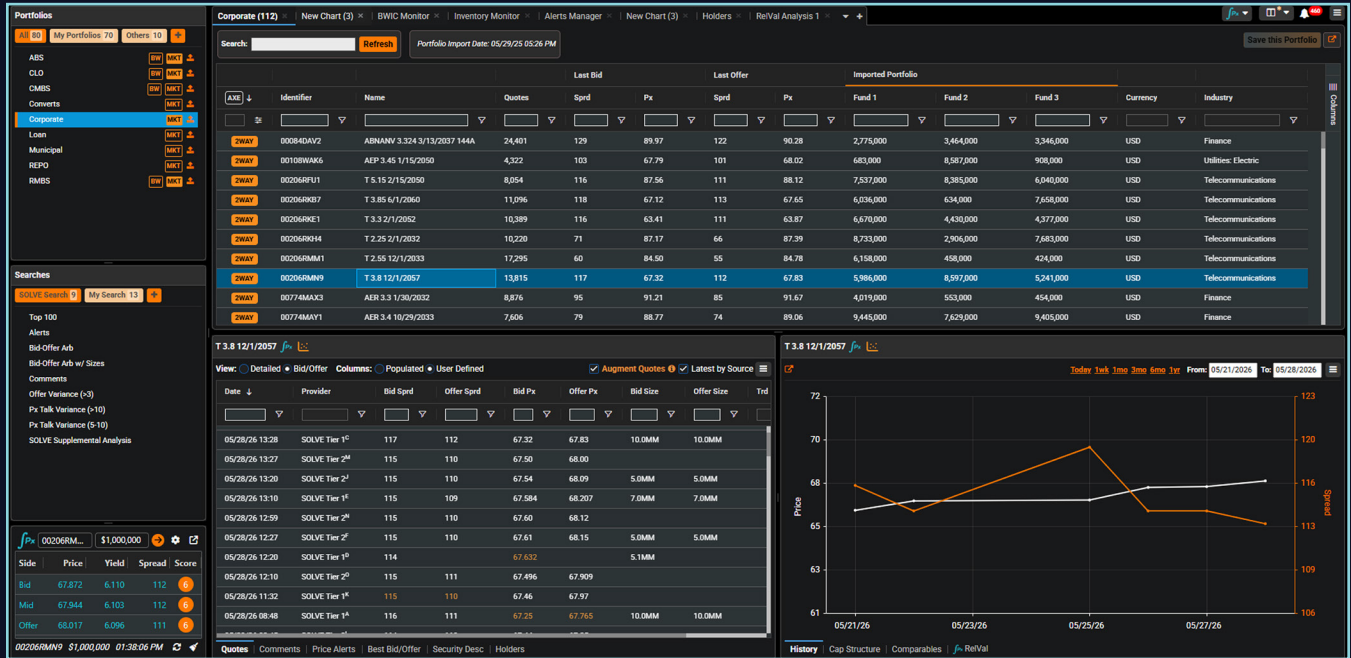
Portfolios

All 80 | My Portfolios 70 | Others 10 | +

ABS BW MKT
CLO BW MKT
CMBS BW MKT
Converts MKT
Corporate MKT
Loan MKT
Municipal MKT
REPO MKT
RMBS BW MKT

Searches

SOLVE Search 9 | My Search 13 | +

Top 100
Alerts
Bid-Offer Arb
Bid-Offer Arb w/ Sizes
Comments
Offer Variance (>3)
Px Talk Variance (>10)
Px Talk Variance (5-10)
SOLVE Supplemental Analysis

00206RM... | $1,000,000

| Side | Price | Yield | Spread | Score |
|---|---|---|---|---|
| Bid | 67.872 | 6.110 | 112 | 6 |
| Mid | 67.944 | 6.103 | 112 | 6 |
| Offer | 68.017 | 6.096 | 111 | 6 |

00206RMN9 $1,000,000 01:38:06 PM

Corporate (112) × | New Chart (3) × | BWIC Monitor × | Inventory Monitor × | Alerts Manager × | New Chart (3) × | Holders × | RelVal Analysis 1 × | +

Search: Refresh | Portfolio Import Date: 05/29/25 05:26 PM | Save this Portfolio

Columns

| AXE | Identifier | Name | Quotes | Last Bid Sprd | Last Bid Px | Last Offer Sprd | Last Offer Px | Imported Portfolio Fund 1 | Fund 2 | Fund 3 | Currency | Industry |
|---|---|---|---|---|---|---|---|---|---|---|---|---|
| 2WAY | 00084DAV2 | ABNANV 3.324 3/13/2037 144A | 24,401 | 129 | 89.97 | 122 | 90.28 | 2,775,000 | 3,464,000 | 3,346,000 | USD | Finance |
| 2WAY | 00108WAK6 | AEP 3.45 1/15/2050 | 4,322 | 103 | 67.79 | 101 | 68.02 | 683,000 | 8,587,000 | 908,000 | USD | Utilities: Electric |
| 2WAY | 00206RFU1 | T 5.15 2/15/2050 | 8,054 | 116 | 87.56 | 111 | 88.12 | 7,537,000 | 8,385,000 | 6,040,000 | USD | Telecommunications |
| 2WAY | 00206RKB7 | T 3.85 6/1/2060 | 11,096 | 118 | 67.12 | 113 | 67.65 | 6,036,000 | 634,000 | 7,658,000 | USD | Telecommunications |
| 2WAY | 00206RKE1 | T 3.3 2/1/2052 | 10,389 | 116 | 63.41 | 111 | 63.87 | 6,670,000 | 4,430,000 | 4,377,000 | USD | Telecommunications |
| 2WAY | 00206RKH4 | T 2.25 2/1/2032 | 10,220 | 71 | 87.17 | 66 | 87.39 | 8,733,000 | 2,906,000 | 7,683,000 | USD | Telecommunications |
| 2WAY | 00206RMM1 | T 2.55 12/1/2033 | 17,295 | 60 | 84.50 | 55 | 84.78 | 6,158,000 | 458,000 | 424,000 | USD | Telecommunications |
| 2WAY | 00206RMN9 | T 3.8 12/1/2057 | 13,815 | 117 | 67.32 | 112 | 67.83 | 5,986,000 | 8,597,000 | 5,241,000 | USD | Telecommunications |
| 2WAY | 00774MAX3 | AER 3.3 1/30/2032 | 8,876 | 95 | 91.21 | 85 | 91.67 | 4,019,000 | 553,000 | 454,000 | USD | Finance |
| 2WAY | 00774MAY1 | AER 3.4 10/29/2033 | 7,606 | 79 | 88.77 | 74 | 89.06 | 9,445,000 | 7,629,000 | 9,405,000 | USD | Finance |

T 3.8 12/1/2057

View: Detailed Bid/Offer Columns: Populated User Defined Augment Quotes Latest by Source

| Date | Provider | Bid Sprd | Offer Sprd | Bid Px | Offer Px | Bid Size | Offer Size | Trd |
|---|---|---|---|---|---|---|---|---|
| 05/28/26 13:28 | SOLVE Tier 1$^C$ | 117 | 112 | 67.32 | 67.83 | 10.0MM | 10.0MM | |
| 05/28/26 13:27 | SOLVE Tier 2$^M$ | 115 | 110 | 67.50 | 68.00 | | | |
| 05/28/26 13:20 | SOLVE Tier 2$^J$ | 115 | 110 | 67.54 | 68.09 | 5.0MM | 5.0MM | |
| 05/28/26 13:10 | SOLVE Tier 1$^E$ | 115 | 109 | 67.584 | 68.207 | 7.0MM | 7.0MM | |
| 05/28/26 12:59 | SOLVE Tier 2$^N$ | 115 | 110 | 67.60 | 68.12 | | | |
| 05/28/26 12:27 | SOLVE Tier 2$^F$ | 115 | 110 | 67.61 | 68.15 | 5.0MM | 5.0MM | |
| 05/28/26 12:20 | SOLVE Tier 1$^D$ | 114 | | 67.632 | | 5.1MM | | |
| 05/28/26 12:10 | SOLVE Tier 2$^O$ | 115 | 111 | 67.496 | 67.909 | | | |
| 05/28/26 11:32 | SOLVE Tier 1$^K$ | 115 | 110 | 67.43 | 67.97 | | | |
| 05/28/26 08:48 | SOLVE Tier 1$^A$ | 116 | 111 | 67.25 | 67.765 | 10.0MM | 10.0MM | |

Quotes | Comments | Price Alerts | Best Bid/Offer | Security Desc | Holders

T 3.8 12/1/2057

Today 1wk 1mo 3mo 6mo 1yr From: 05/21/2026 To: 05/28/2026

Price
72
70
68
65
63
61

Spread
123
120
116
113
109
106

05/21/26
05/23/26
05/25/26
05/27/26

History | Cap Structure | Comparables | RelVal